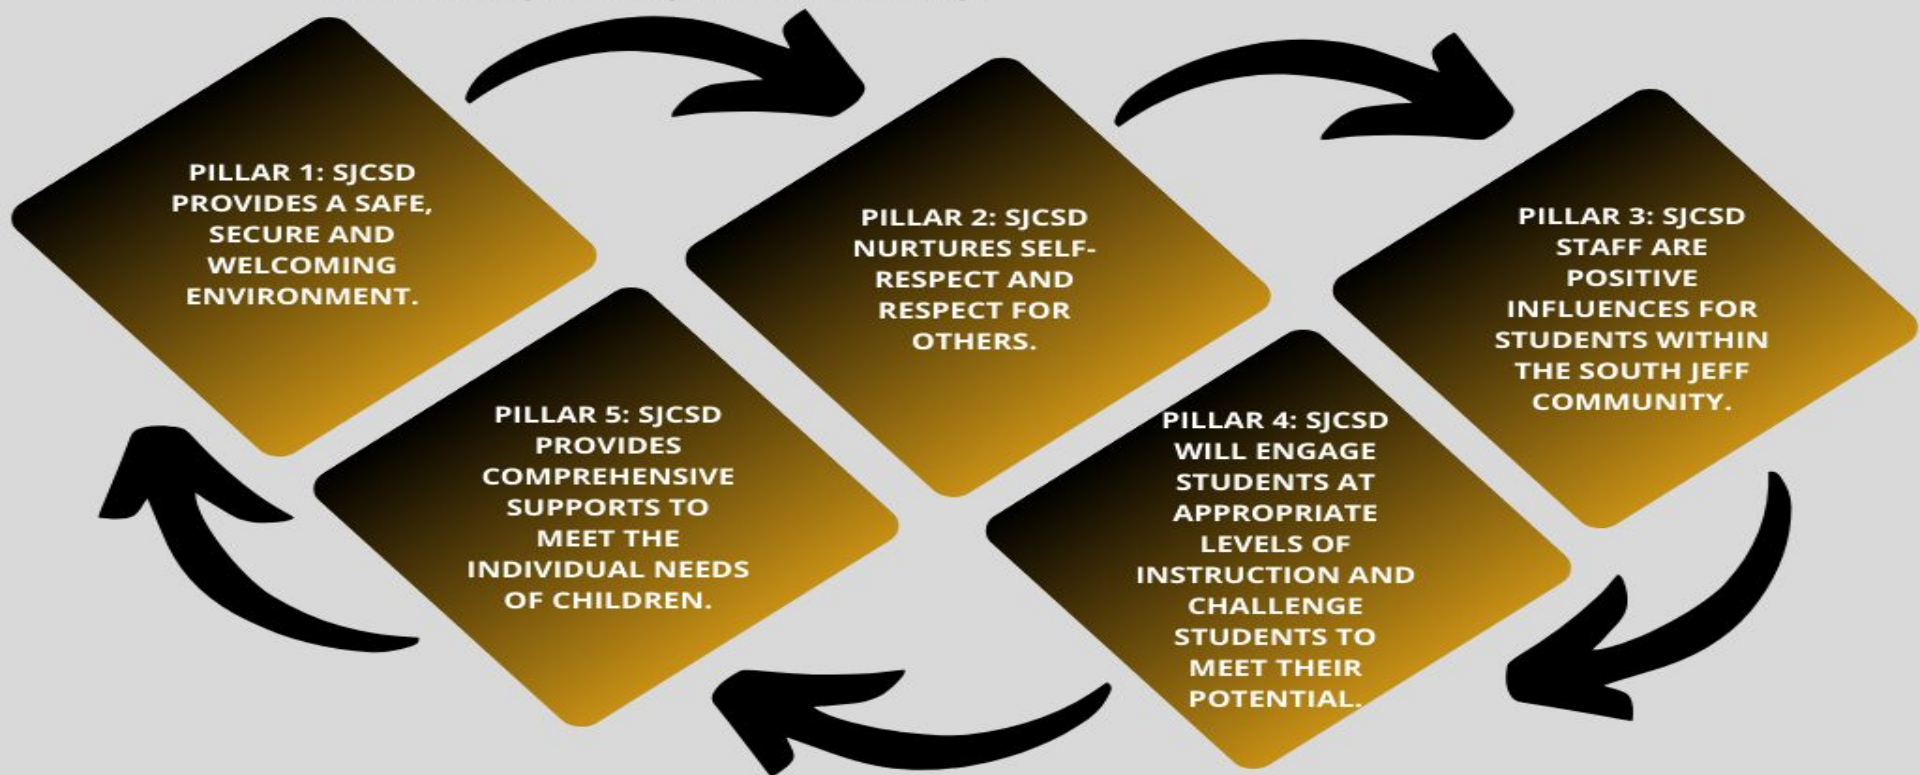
PILLAR 1: SJCSD PROVIDES A SAFE, SECURE AND WELCOMING ENVIRONMENT.

PILLAR 2: SJCSD NURTURES SELF-RESPECT AND RESPECT FOR OTHERS.

PILLAR 3: SJCSD STAFF ARE POSITIVE INFLUENCES FOR STUDENTS WITHIN THE SOUTH JEFF COMMUNITY.

PILLAR 4: SJCSD WILL ENGAGE STUDENTS AT APPROPRIATE LEVELS OF INSTRUCTION AND CHALLENGE STUDENTS TO MEET THEIR POTENTIAL.

PILLAR 5: SJCSD PROVIDES COMPREHENSIVE SUPPORTS TO MEET THE INDIVIDUAL NEEDS OF CHILDREN.